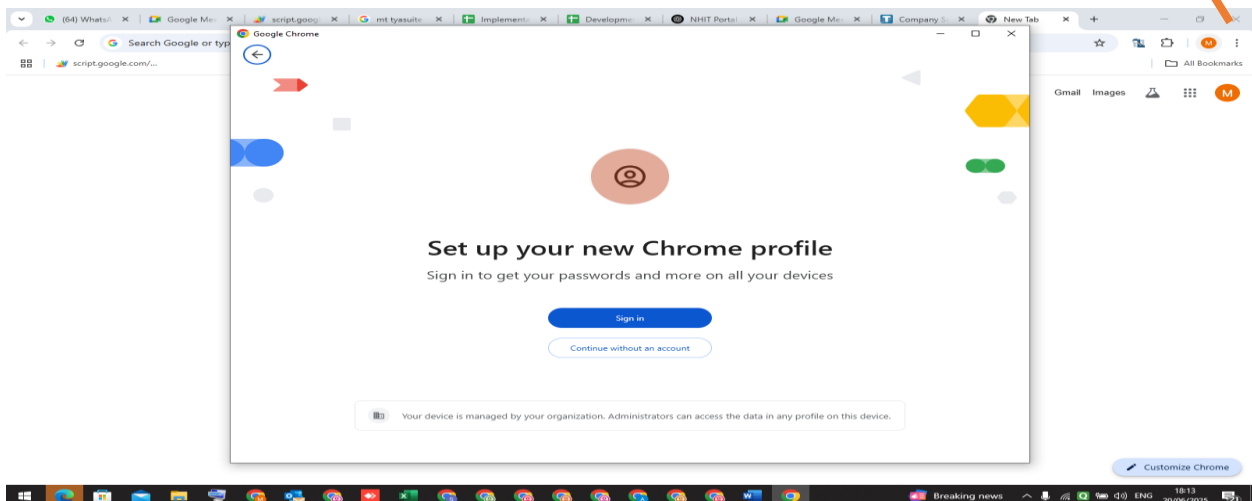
(64) WhatsA | Google Me | script.goog | mt tyasuite | Implement | Developme | NHIT Portal | Google Me | Company S | New Tab

Search Google or typ

script.google.com/...

All Bookmarks

Gmail Images

M

Google Chrome

Set up your new Chrome profile

Sign in to get your passwords and more on all your devices

Sign in

Continue without an account

Your device is managed by your organization. Administrators can access the data in any profile on this device.

Customize Chrome

Breaking news

ENG

18:13
20/06/2025